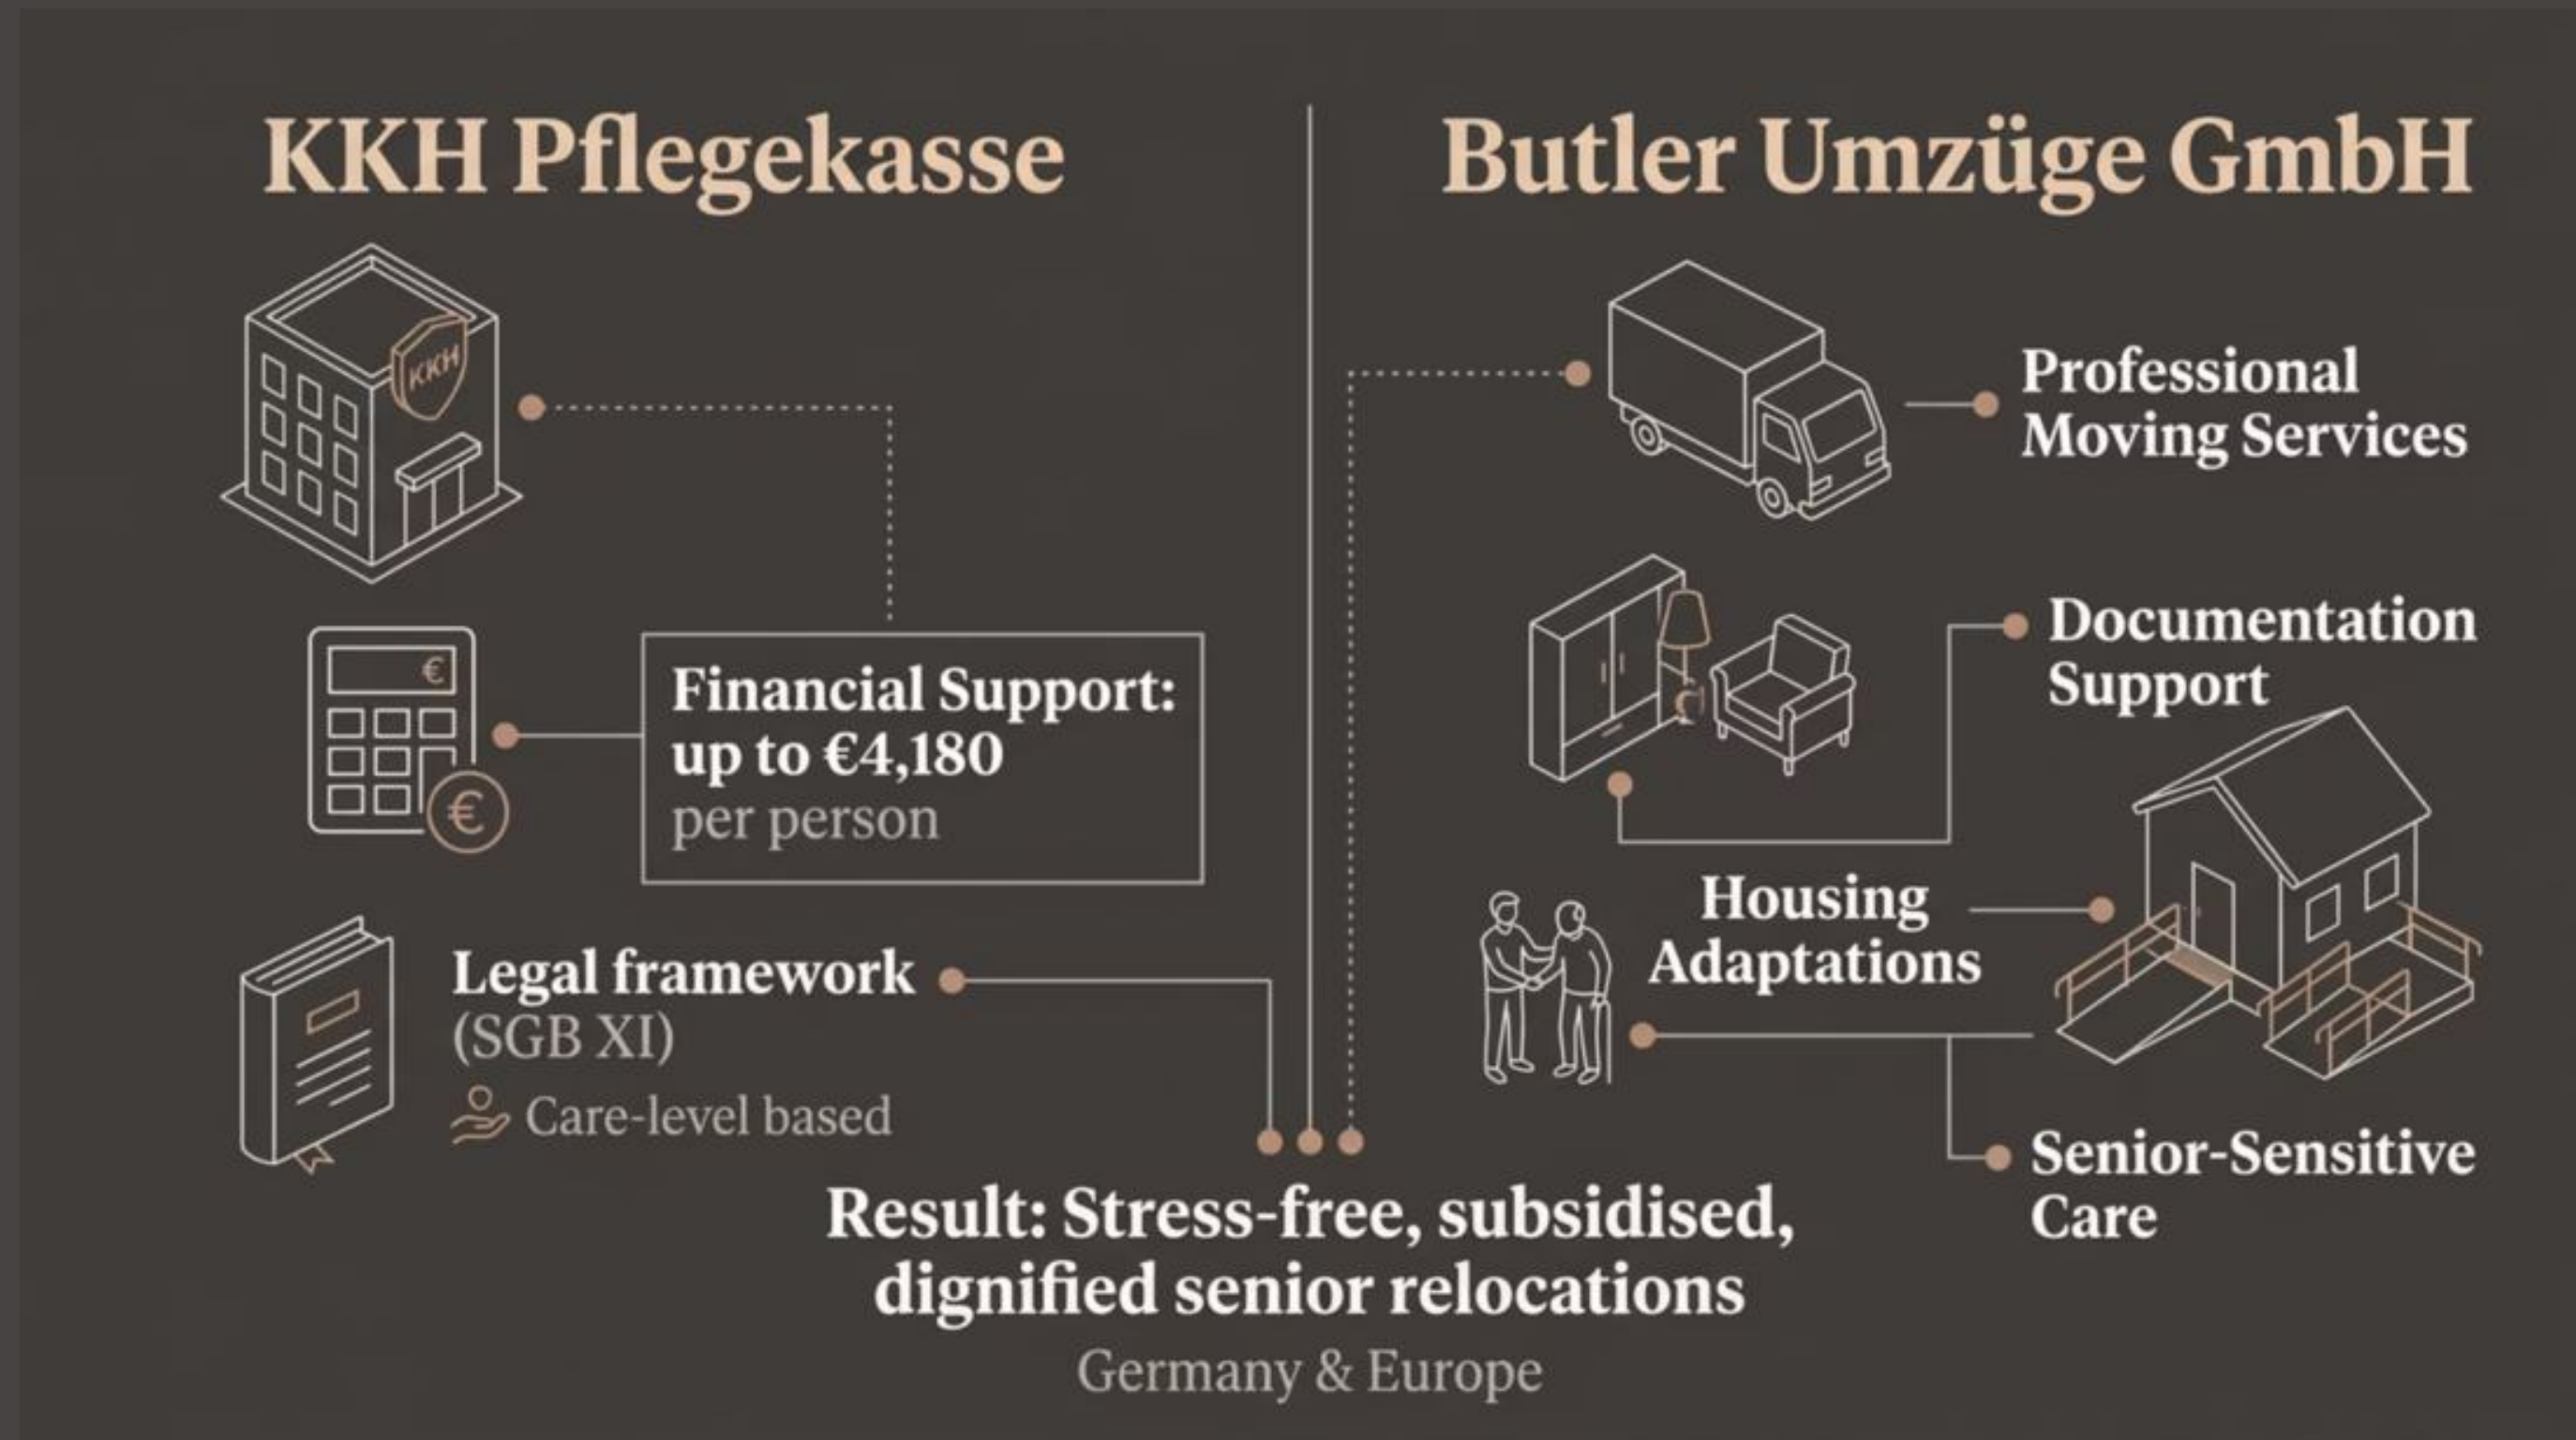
KKH Pflegekasse

KKH

€

€

Financial Support: up to €4,180
per person

Legal framework
(SGB XI)
Care-level based

Butler Umzüge GmbH

Professional Moving Services

Documentation Support

Housing Adaptations

Senior-Sensitive Care

Result: Stress-free, subsidised, dignified senior relocations
Germany & Europe